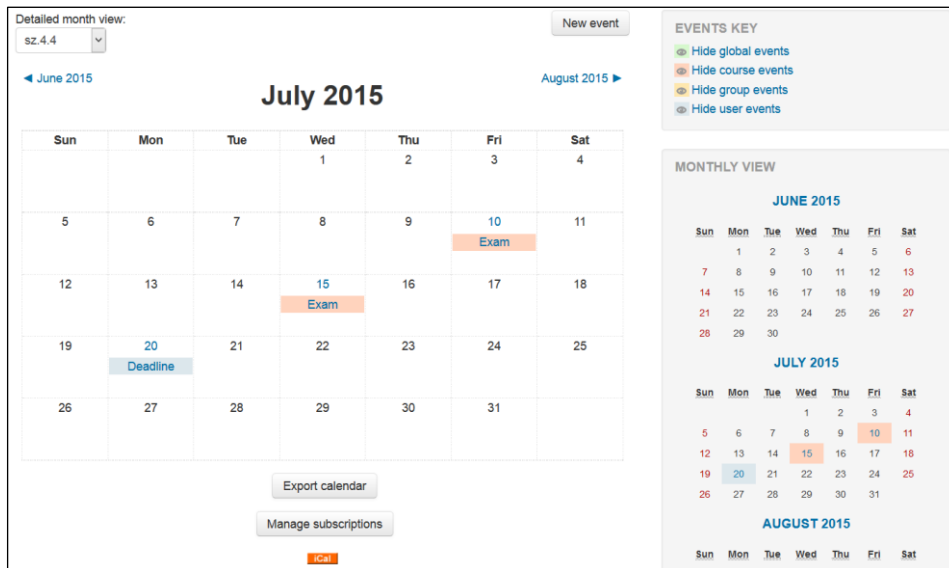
Detailed month view:
sz.4.4

New event

◄ June 2015
July 2015
August 2015 ►

| Sun | Mon | Tue | Wed | Thu | Fri | Sat |
|---|---|---|---|---|---|---|
| | | | 1 | 2 | 3 | 4 |
| 5 | 6 | 7 | 8 | 9 | 10 Exam | 11 |
| 12 | 13 | 14 | 15 Exam | 16 | 17 | 18 |
| 19 | 20 Deadline | 21 | 22 | 23 | 24 | 25 |
| 26 | 27 | 28 | 29 | 30 | 31 | |

Export calendar

Manage subscriptions

iCal

EVENTS KEY
Hide global events
Hide course events
Hide group events
Hide user events

MONTHLY VIEW

JUNE 2015

| Sun | Mon | Tue | Wed | Thu | Fri | Sat |
|---|---|---|---|---|---|---|
| | 1 | 2 | 3 | 4 | 5 | 6 |
| 7 | 8 | 9 | 10 | 11 | 12 | 13 |
| 14 | 15 | 16 | 17 | 18 | 19 | 20 |
| 21 | 22 | 23 | 24 | 25 | 26 | 27 |
| 28 | 29 | 30 | | | | |

JULY 2015

| Sun | Mon | Tue | Wed | Thu | Fri | Sat |
|---|---|---|---|---|---|---|
| | | | 1 | 2 | 3 | 4 |
| 5 | 6 | 7 | 8 | 9 | 10 | 11 |
| 12 | 13 | 14 | 15 | 16 | 17 | 18 |
| 19 | 20 | 21 | 22 | 23 | 24 | 25 |
| 26 | 27 | 28 | 29 | 30 | 31 | |

AUGUST 2015

| Sun | Mon | Tue | Wed | Thu | Fri | Sat |
|---|---|---|---|---|---|---|